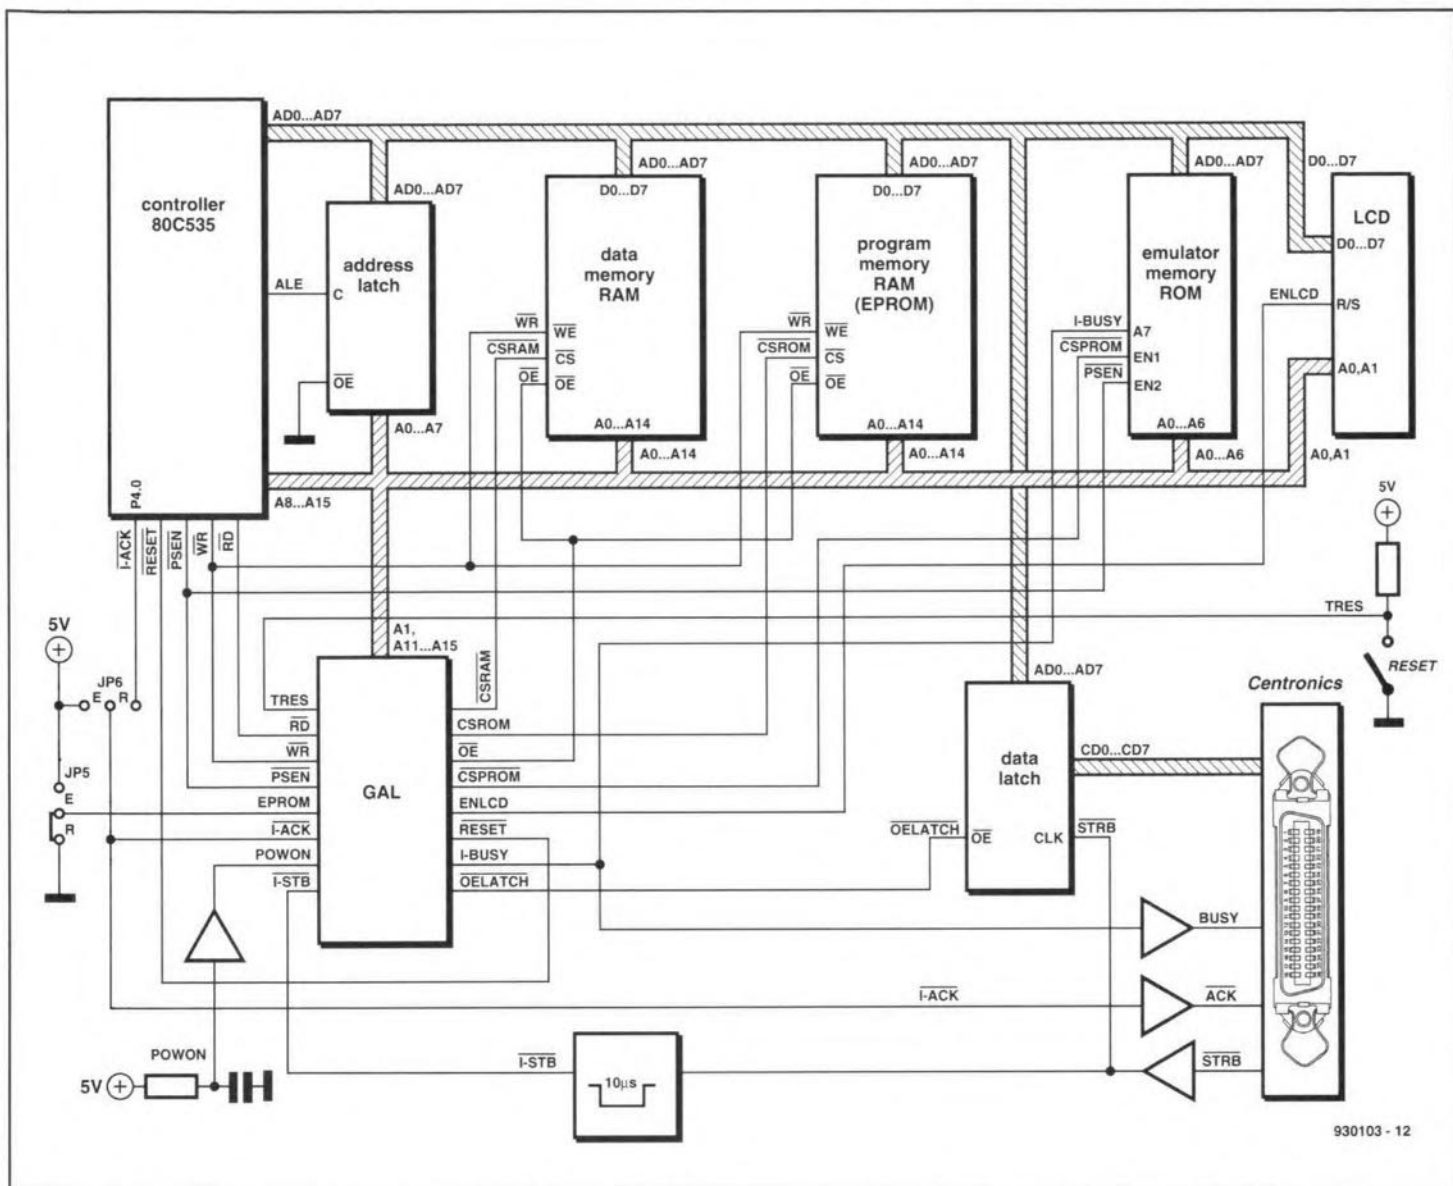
AD0...AD7

controller
80C535

ALE

P4.0

A8...A15

$\overline{\text{I-ACK}}$ RESET $\overline{\text{PSEN}}$ $\overline{\text{WR}}$ $\overline{\text{RD}}$

AD0...AD7

address
latch

C

$\overline{\text{OE}}$

A0...A7

AD0...AD7

D0...D7

data
memory
RAM

$\overline{\text{WR}}$ $\overline{\text{WE}}$
$\overline{\text{CSRAM}}$ $\overline{\text{CS}}$
$\overline{\text{OE}}$ $\overline{\text{OE}}$

A0...A14

A0...A14

AD0...AD7

D0...D7

program
memory
RAM
(EPROM)

$\overline{\text{WR}}$ $\overline{\text{WE}}$
$\overline{\text{CSROM}}$ $\overline{\text{CS}}$
$\overline{\text{OE}}$ $\overline{\text{OE}}$

A0...A14

A0...A14

AD0...AD7

emulator
memory
ROM

I-BUSY A7
$\overline{\text{CSPROM}}$ EN1
$\overline{\text{PSEN}}$ EN2

A0...A6

A0...A6

D0...D7

LCD

D0...D7

ENLCD R/S

A0,A1

A0,A1

5V

TRES

RESET

5V

JP6
E R

JP5
E
R

A1,
A11...A15

$\overline{\text{CSRAM}}$

TRES
$\overline{\text{RD}}$
$\overline{\text{WR}}$
$\overline{\text{PSEN}}$
EPROM
$\overline{\text{I-ACK}}$
POWON
$\overline{\text{I-STB}}$

GAL

CSROM
$\overline{\text{OE}}$
$\overline{\text{CSPROM}}$
ENLCD
$\overline{\text{RESET}}$
I-BUSY
$\overline{\text{OELATCH}}$

AD0...AD7

data
latch

$\overline{\text{OELATCH}}$ $\overline{\text{OE}}$ CLK

CD0...CD7

$\overline{\text{STRB}}$

Centronics

BUSY

$\overline{\text{I-ACK}}$

$\overline{\text{ACK}}$

POWON

5V

$\overline{\text{I-STB}}$

10µs

$\overline{\text{STRB}}$

930103 - 12